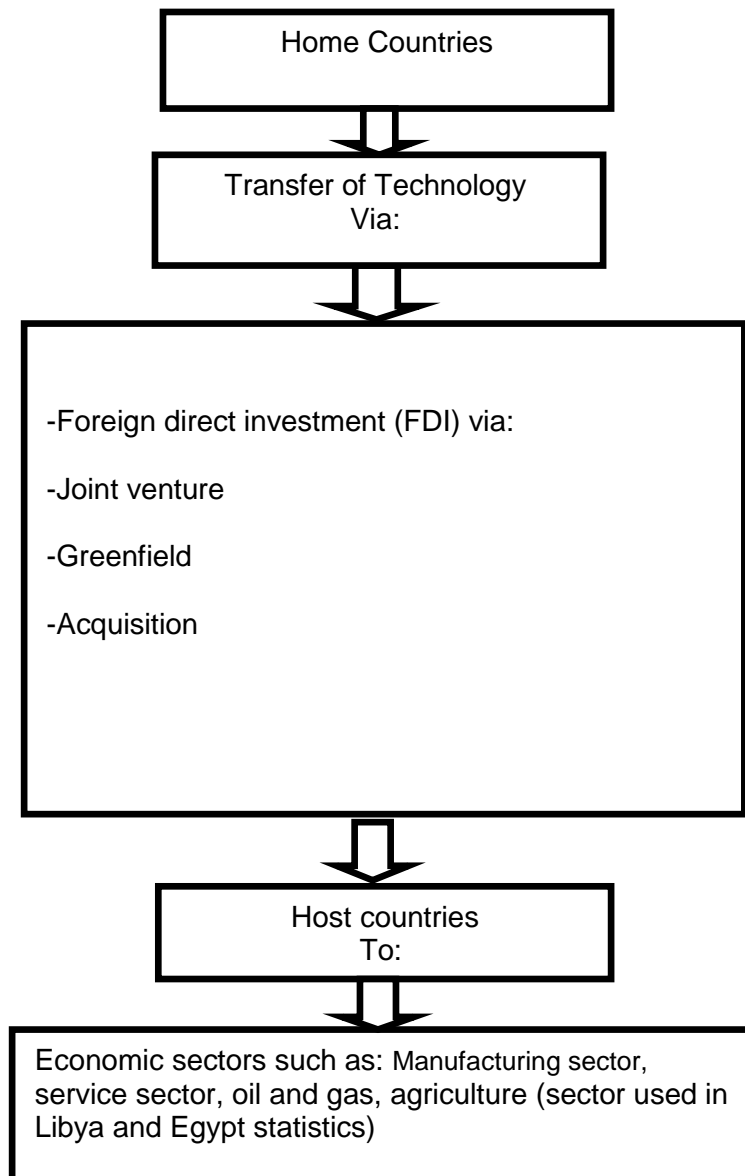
Home Countries

Transfer of Technology
Via:

-Foreign direct investment (FDI) via:

-Joint venture

-Greenfield

-Acquisition

Host countries
To:

Economic sectors such as: Manufacturing sector, service sector, oil and gas, agriculture (sector used in Libya and Egypt statistics)